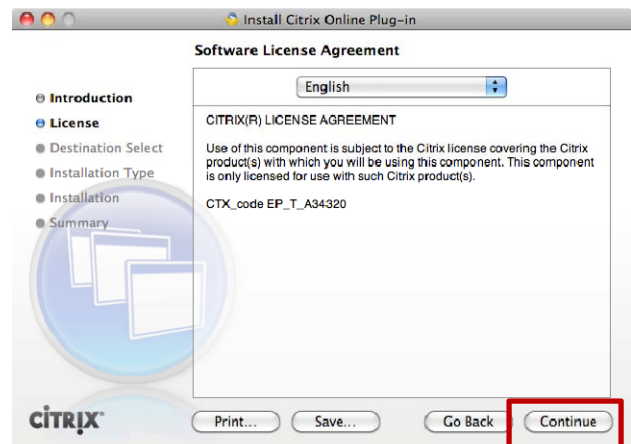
Install Citrix Online Plug-in

Software License Agreement

Introduction
License
Destination Select
Installation Type
Installation
Summary

English

CITRIX(R) LICENSE AGREEMENT

Use of this component is subject to the Citrix license covering the Citrix product(s) with which you will be using this component. This component is only licensed for use with such Citrix product(s).

CTX_code EP_T_A34320

CiTRIX

Print...
Save...
Go Back
Continue